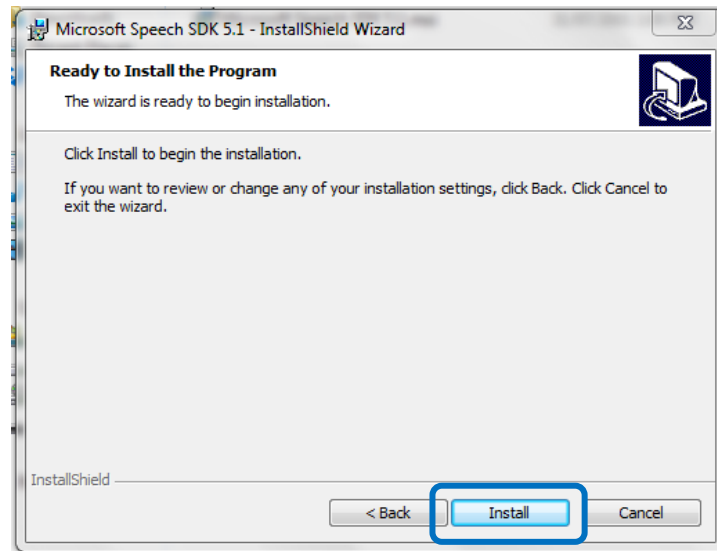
Microsoft Speech SDK 5.1 - InstallShield Wizard

Ready to Install the Program

The wizard is ready to begin installation.

Click Install to begin the installation.

If you want to review or change any of your installation settings, click Back. Click Cancel to exit the wizard.

InstallShield

< Back

Install

Cancel